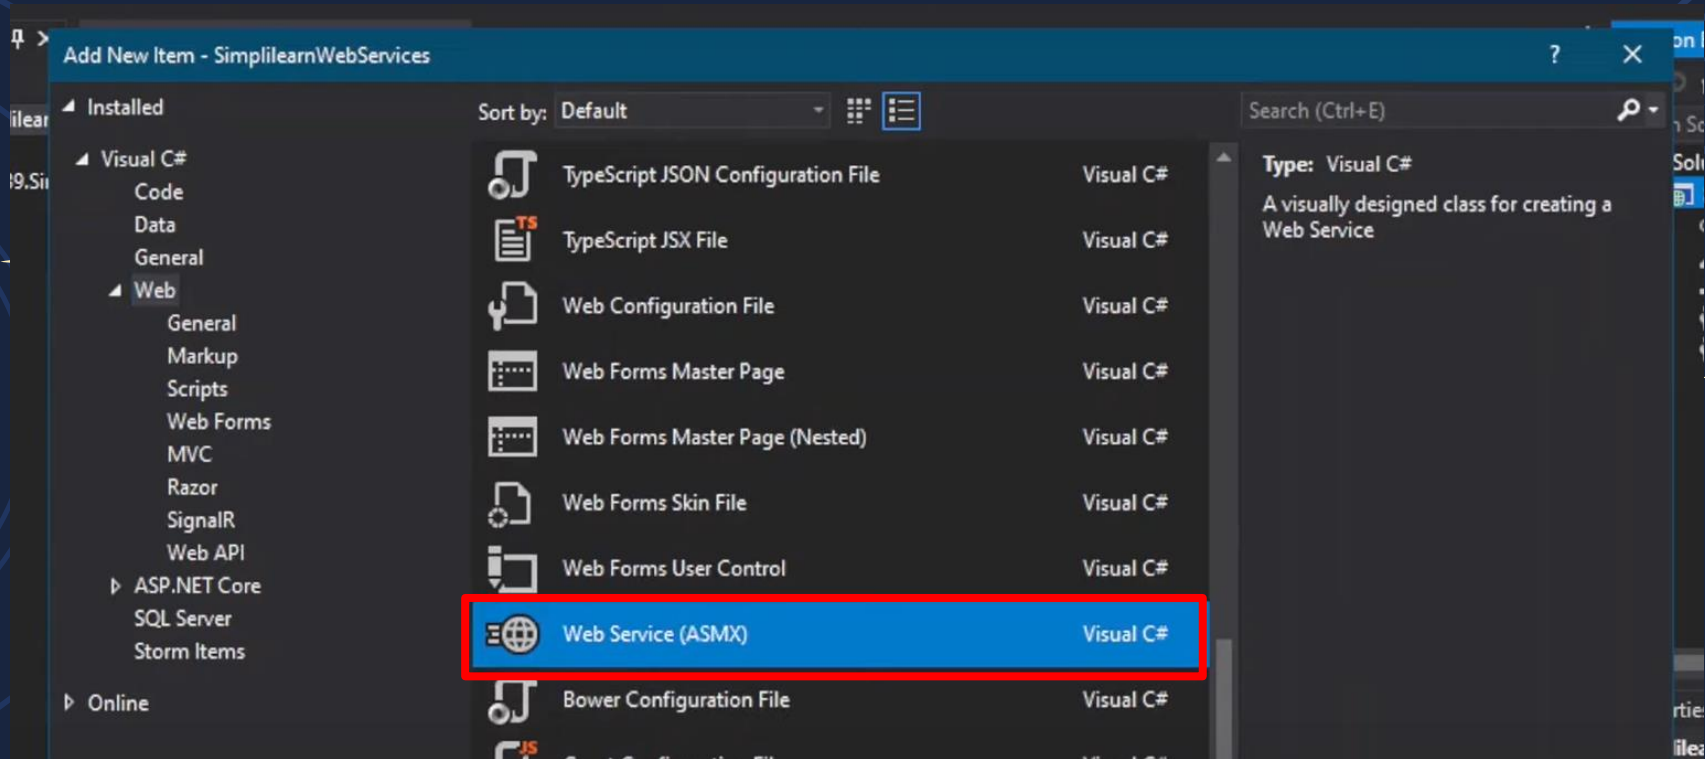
Add New Item - SimplilearnWebServices

?

Installed

Visual C#

Code

Data

General

Web

General

Markup

Scripts

Web Forms

MVC

Razor

SignalR

Web API

ASP.NET Core

SQL Server

Storm Items

Online

Sort by: Default

Search (Ctrl+E)

TypeScript JSON Configuration File Visual C#

TS

TypeScript JSX File Visual C#

Web Configuration File Visual C#

Web Forms Master Page Visual C#

Web Forms Master Page (Nested) Visual C#

Web Forms Skin File Visual C#

Web Forms User Control Visual C#

Web Service (ASMX) Visual C#

Bower Configuration File Visual C#

JS

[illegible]

Type: Visual C#

A visually designed class for creating a Web Service